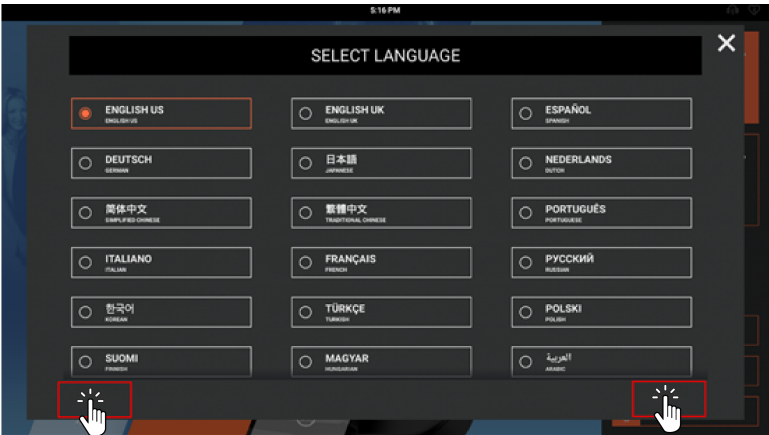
5:16 PM

SELECT LANGUAGE

ENGLISH US
ENGLISH US

ENGLISH UK
ENGLISH UK

ESPAÑOL
SPANISH

DEUTSCH
GERMAN

日本語
JAPANESE

NEDERLANDS
DUTCH

简体中文
SIMPLIFIED CHINESE

繁體中文
TRADITIONAL CHINESE

PORTUGUÊS
PORTUGUESE

ITALIANO
ITALIAN

FRANÇAIS
FRENCH

РУССКИЙ
RUSSIAN

한국어
KOREAN

TÜRKÇE
TURKISH

POLSKI
POLISH

SUOMI
FINNISH

MAGYAR
HUNGARIAN

العربية
ARABIC